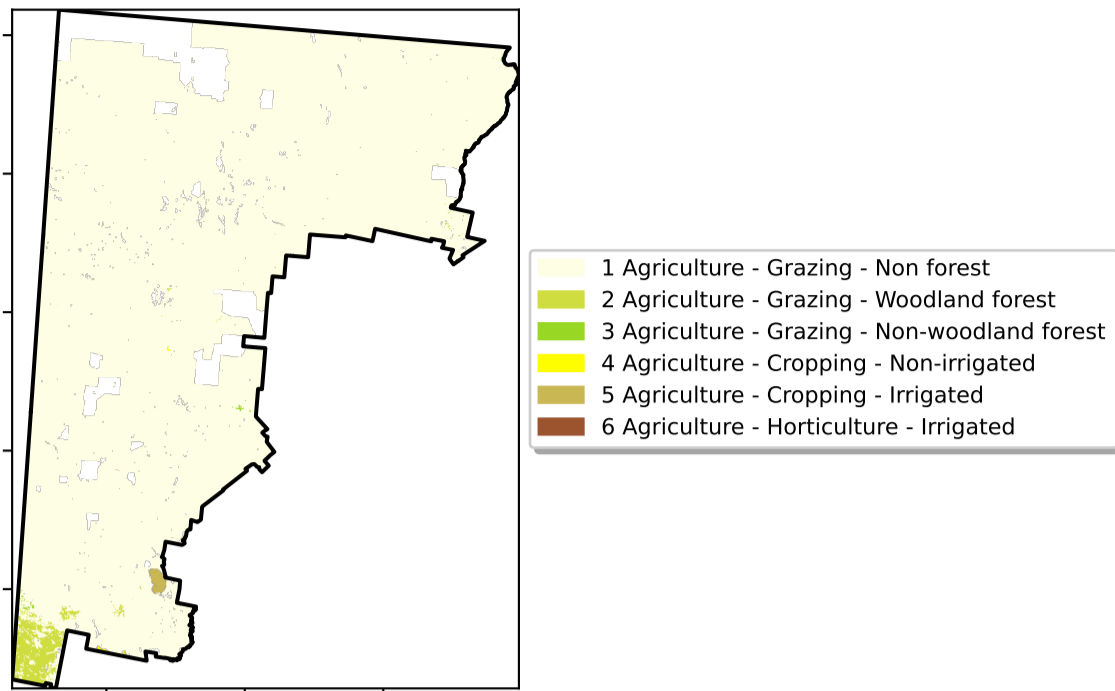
1 Agriculture - Grazing - Non forest
2 Agriculture - Grazing - Woodland forest
3 Agriculture - Grazing - Non-woodland forest
4 Agriculture - Cropping - Non-irrigated
5 Agriculture - Cropping - Irrigated
6 Agriculture - Horticulture - Irrigated